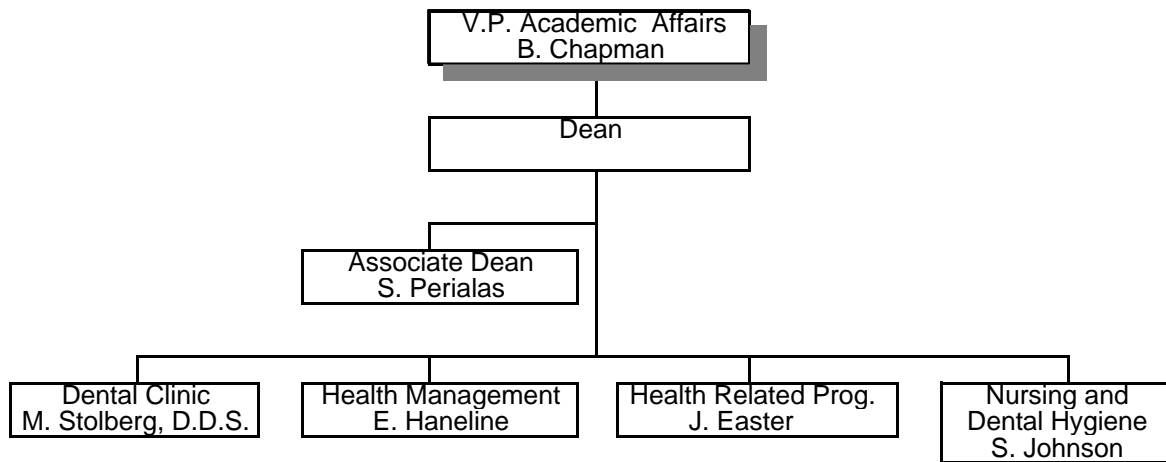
V.P. Academic Affairs
B. Chapman

Dean

Associate Dean
S. Perialas

Dental Clinic
M. Stolberg, D.D.S.

Health Management
E. Haneline

Health Related Prog.
J. Easter

Nursing and
Dental Hygiene
S. Johnson